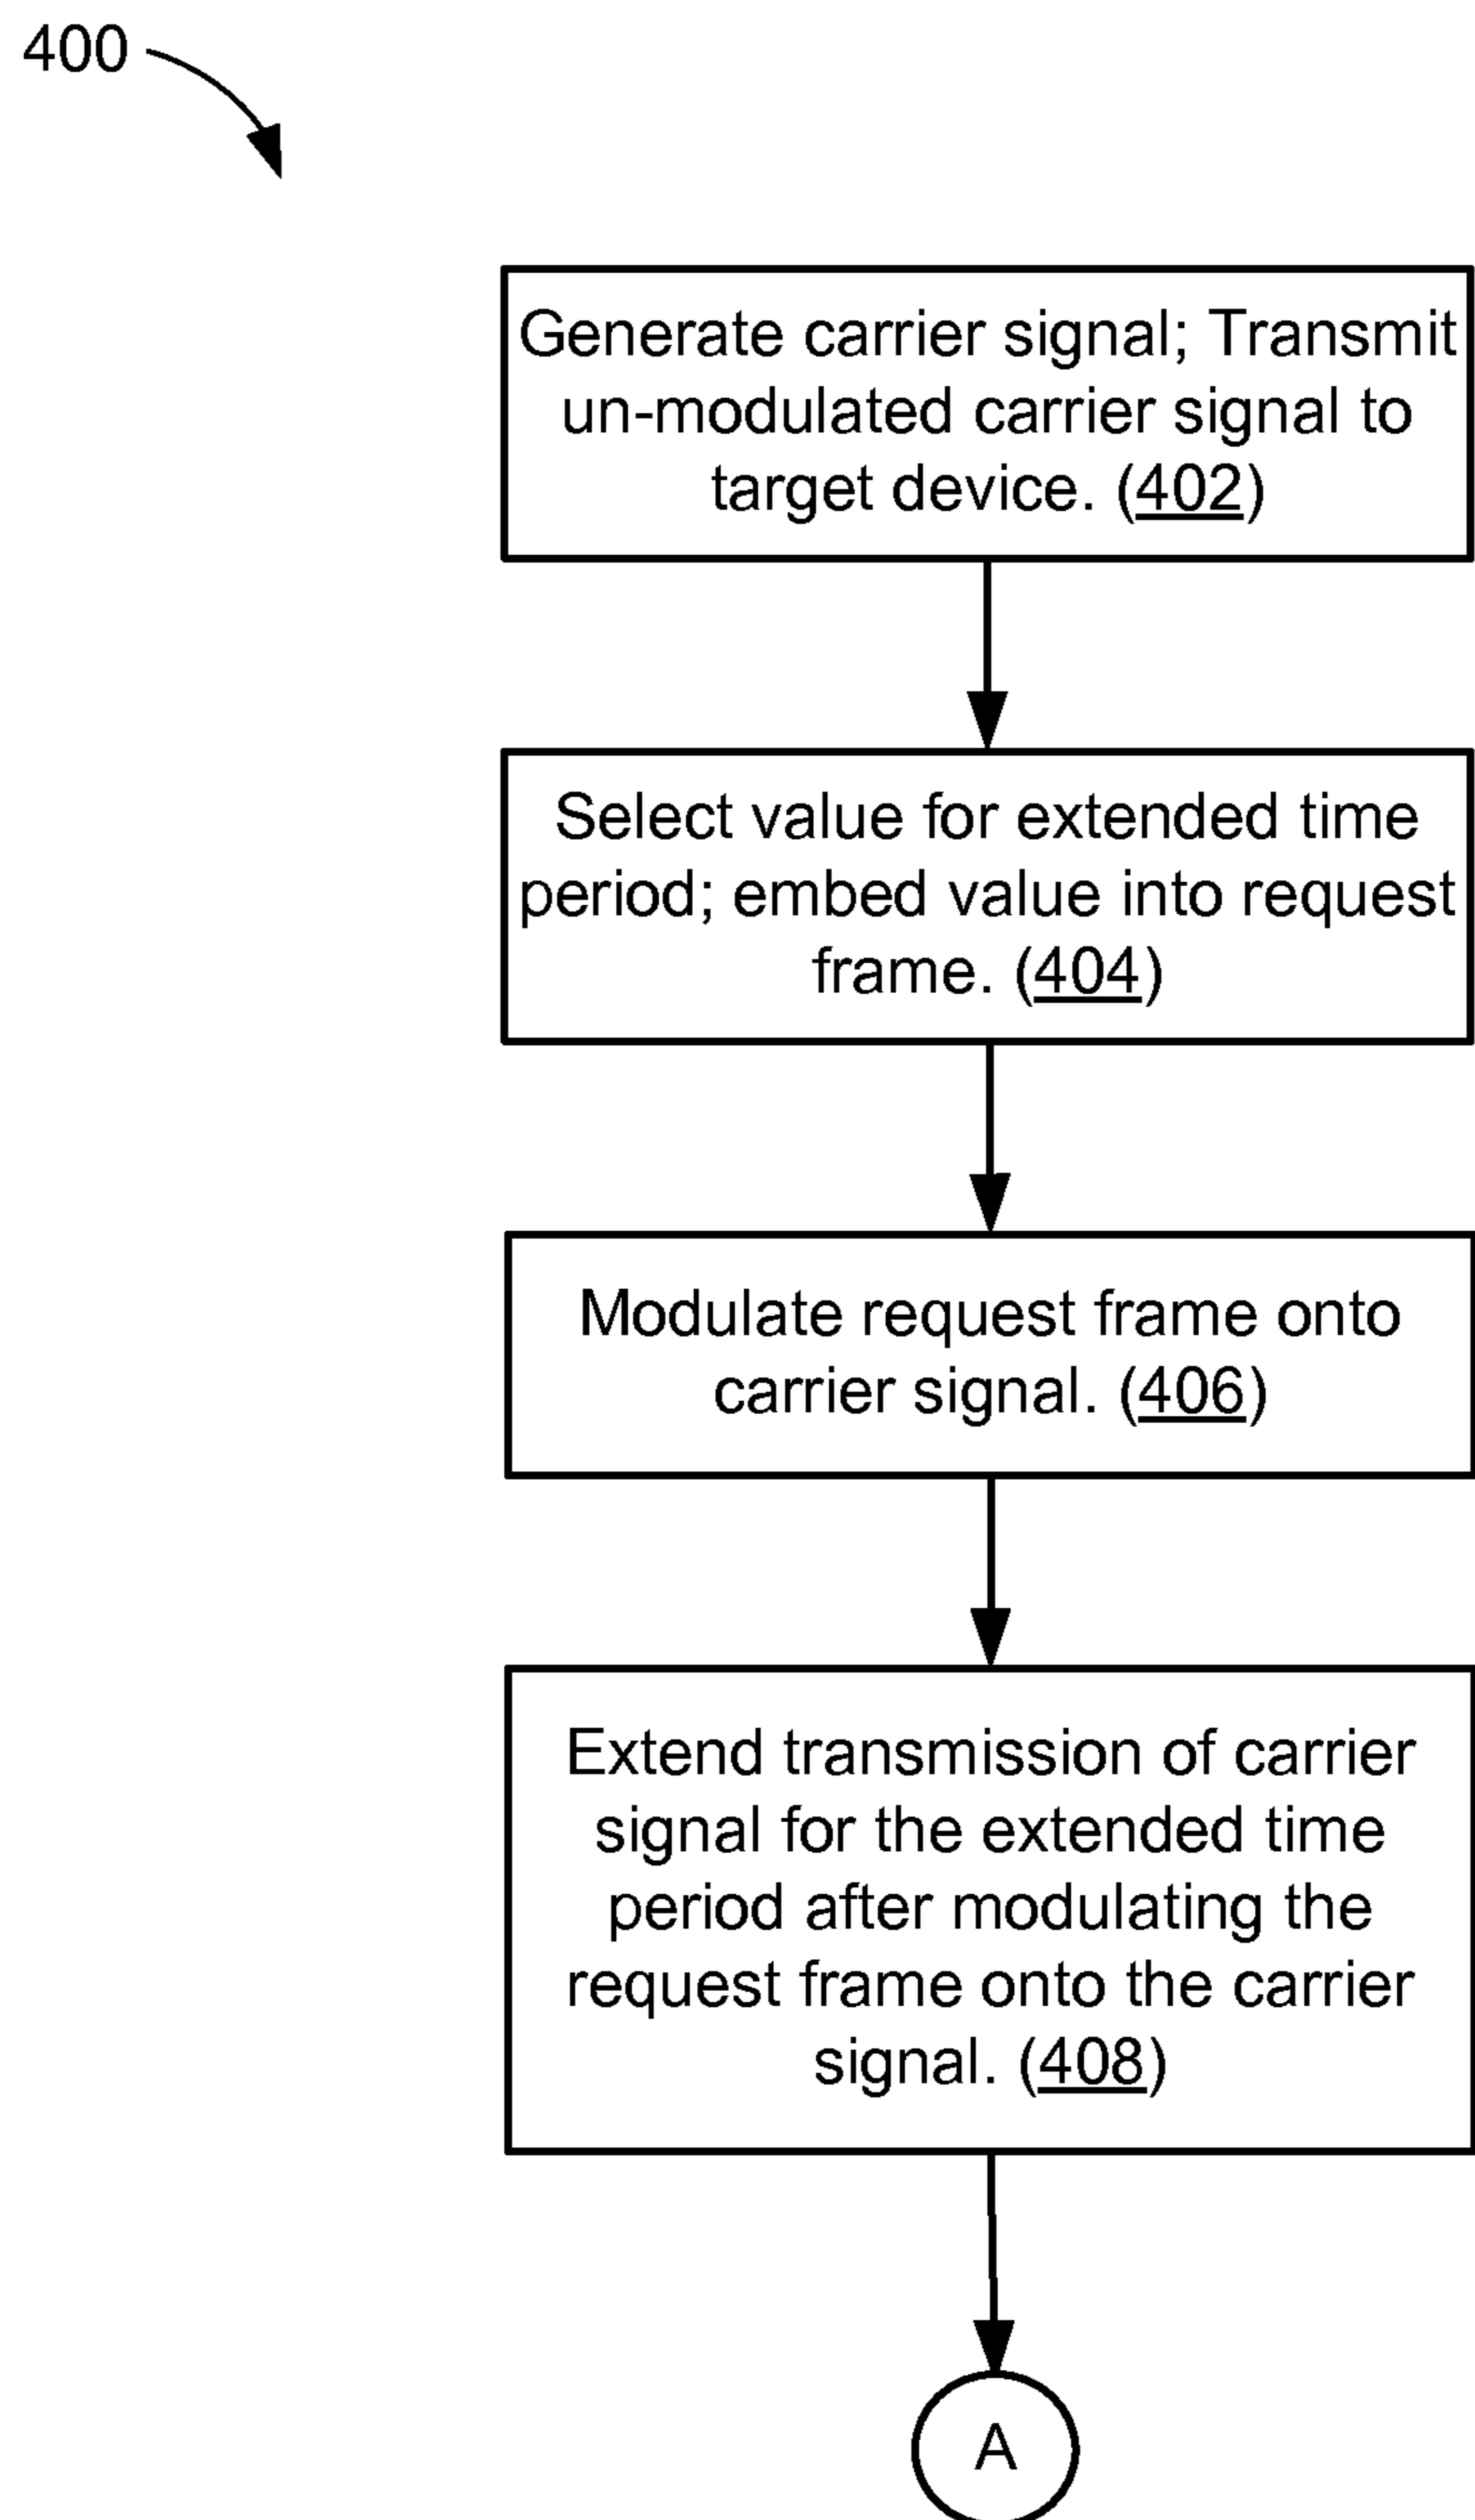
400

Generate carrier signal; Transmit un-modulated carrier signal to target device. (402)

Select value for extended time period; embed value into request frame. (404)

Modulate request frame onto carrier signal. (406)

Extend transmission of carrier signal for the extended time period after modulating the request frame onto the carrier signal. (408)

A